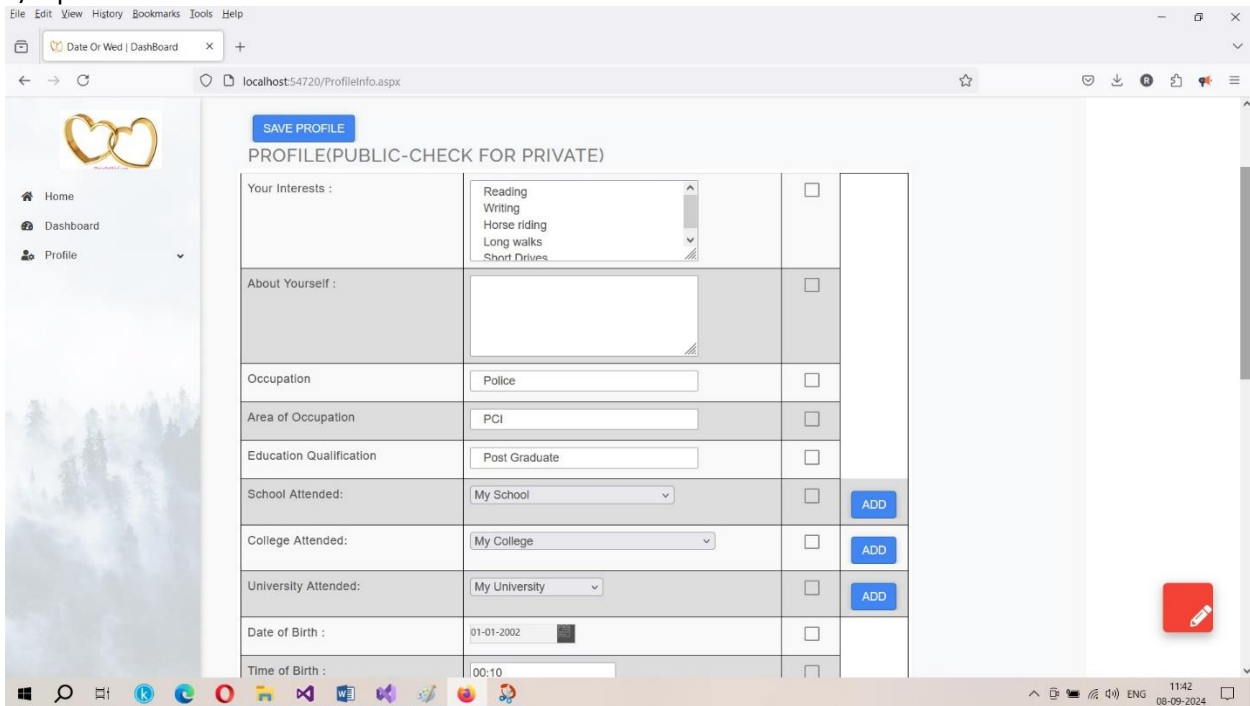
File Edit View History Bookmarks Tools Help

Date Or Wed | DashBoard ×

localhost:54720/ProfileInfo.aspx

Home
Dashboard
Profile

SAVE PROFILE

PROFILE(PUBLIC-CHECK FOR PRIVATE)

| | | | |
|---|---|---|---|
| Your Interests : | Reading<br>Writing<br>Horse riding<br>Long walks<br>Short Drives | | |
| About Yourself : | | | |
| Occupation | Police | | |
| Area of Occupation | PCI | | |
| Education Qualification | Post Graduate | | |
| School Attended: | My School | | ADD |
| College Attended: | My College | | ADD |
| University Attended: | My University | | ADD |
| Date of Birth : | 01-01-2002 | | |
| Time of Birth : | 00:10 | | |

ENG 11:42 08-09-2024